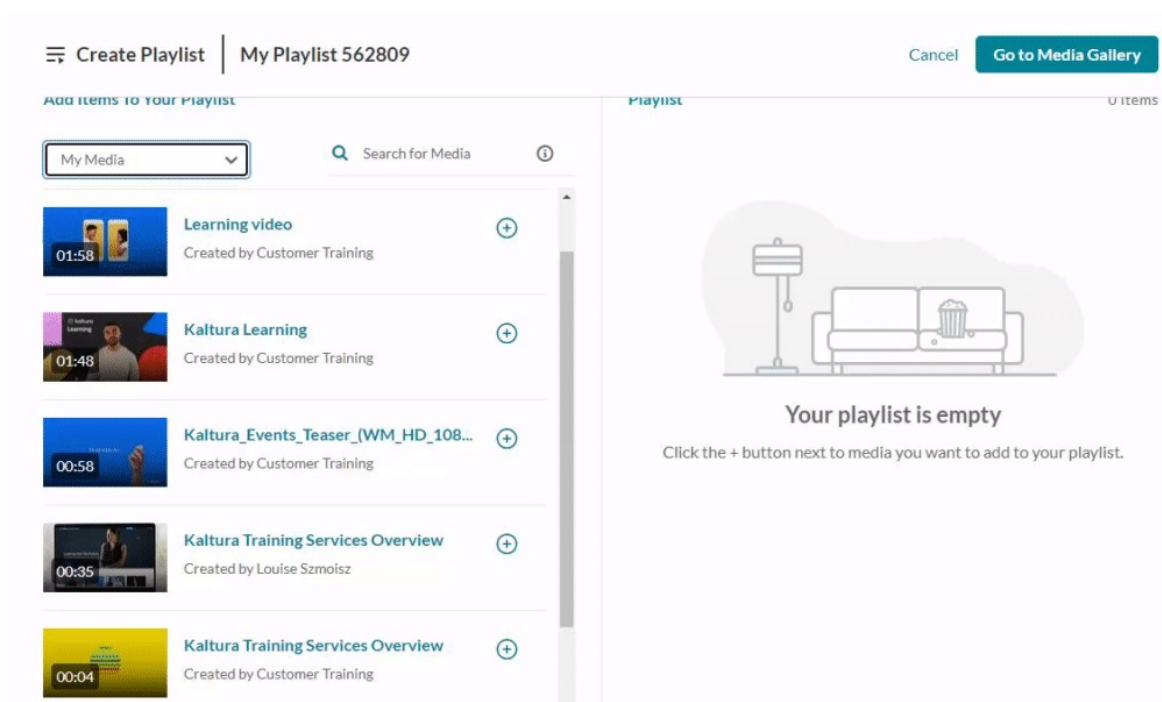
Create Playlist | My Playlist 562809

Cancel

Go to Media Gallery

Add Items To Your Playlist

Playlist

0 Items

My Media

Search for Media

01:58

Learning video

Created by Customer Training

01:48

Kaltura Learning

Created by Customer Training

00:58

Kaltura_Events_Teaser_(WM_HD_108...

Created by Customer Training

00:35

Kaltura Training Services Overview

Created by Louise Szmoisz

00:04

Kaltura Training Services Overview

Created by Customer Training

Your playlist is empty

Click the + button next to media you want to add to your playlist.